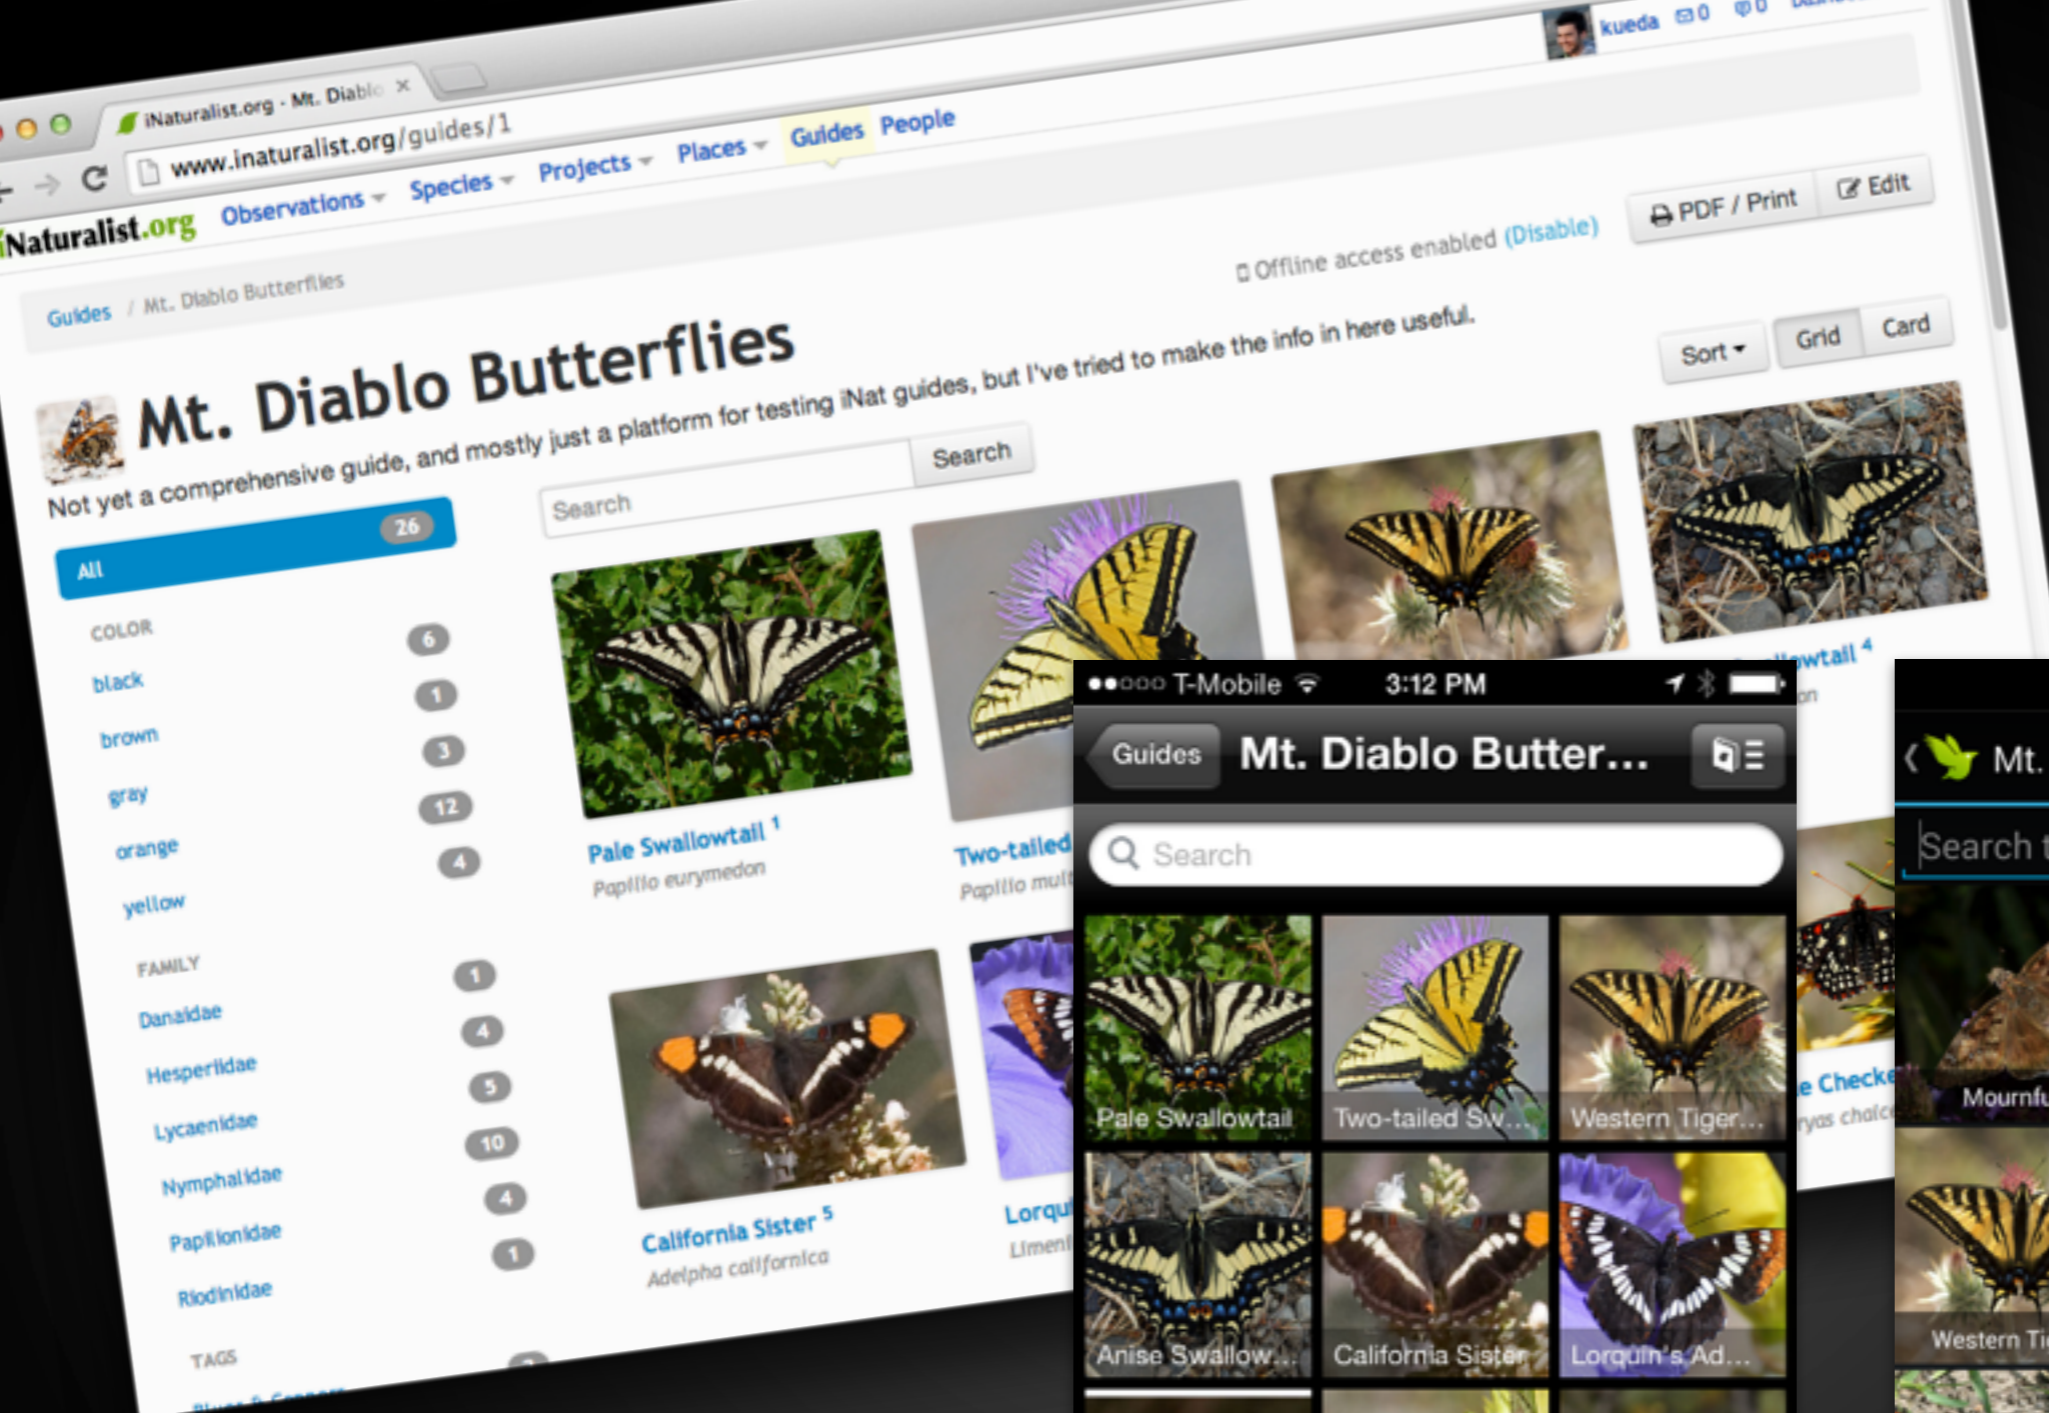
iNaturalist.org · Mt. Diablo ×

www.inaturalist.org/guides/1

kueda 0 0

iNaturalist.org Observations Species Projects Places Guides People

PDF / Print Edit

Guides / Mt. Diablo Butterflies

Offline access enabled (Disable)

Mt. Diablo Butterflies

Not yet a comprehensive guide, and mostly just a platform for testing iNat guides, but I've tried to make the info in here useful.

Sort Grid Card

Search Search

All 26

COLOR
black 6
brown 1
gray 3
orange 12
yellow 4

FAMILY
Danaidae 1
Hesperiidae 4
Lycaenidae 5
Nymphalidae 10
Papilionidae 4
Riodinidae 1

TAGS

Pale Swallowtail 1
Papilio eurymedon

Two-tailed
Papilio mul

owtail 4

California Sister 5
Adelpha californica

Lorqu
Limeni

e Checke
ryas chalc

T-Mobile 3:12 PM

Guides Mt. Diablo Butter...

Search

Pale Swallowtail
Two-tailed Sw...
Western Tiger...
Anise Swallow...
California Sister
Lorquin's Ad...

Mt.

Search t

Mournfu

Western Ti